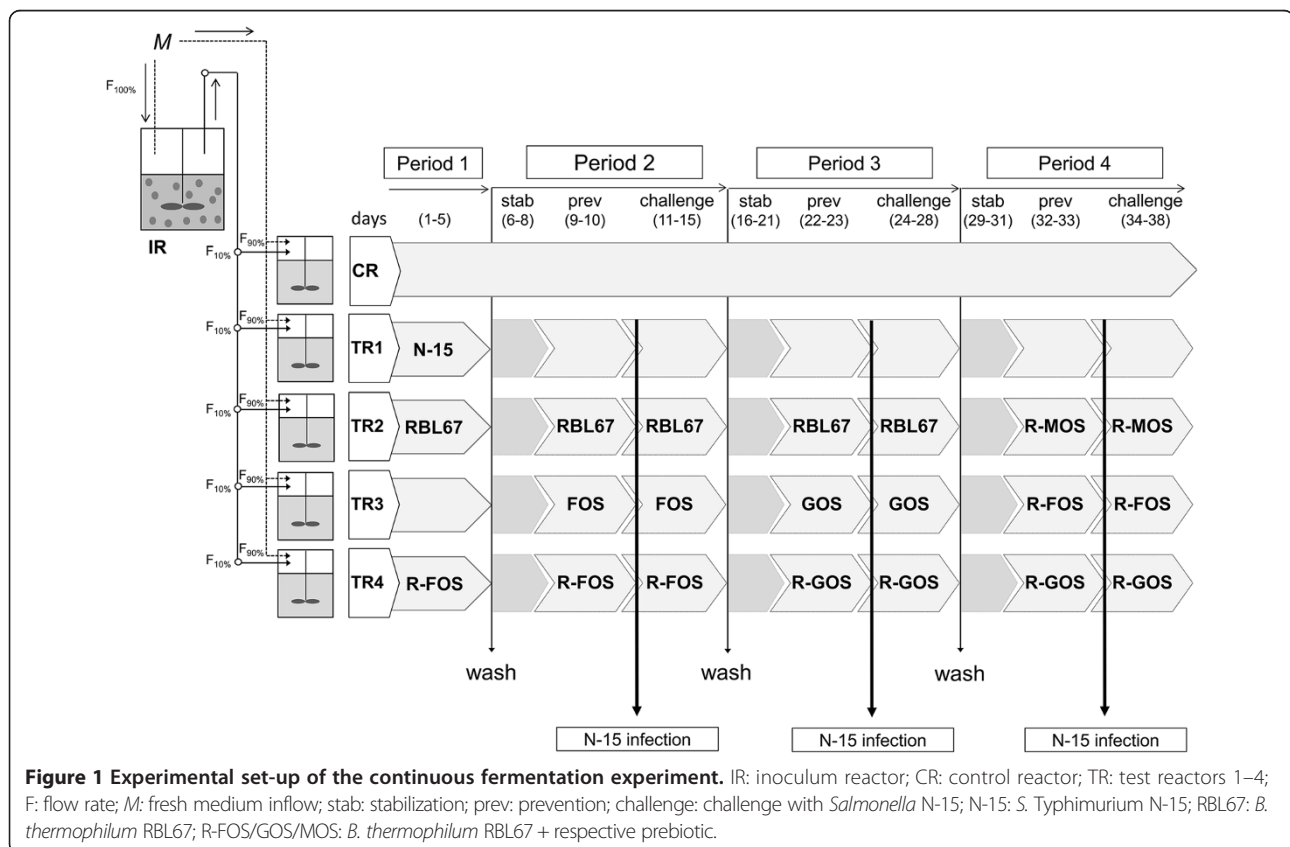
$M$

$F_{100\%}$

IR

$F_{10\%}$ $F_{90\%}$

$F_{10\%}$ $F_{90\%}$

$F_{10\%}$ $F_{90\%}$

$F_{10\%}$ $F_{90\%}$

$F_{10\%}$ $F_{90\%}$

Period 1

Period 2

Period 3

Period 4

days (1-5)

stab (6-8) prev (9-10) challenge (11-15)

stab (16-21) prev (22-23) challenge (24-28)

stab (29-31) prev (32-33) challenge (34-38)

CR

TR1 N-15

TR2 RBL67 RBL67 RBL67 RBL67 RBL67 R-MOS R-MOS

TR3 FOS FOS GOS GOS R-FOS R-FOS

TR4 R-FOS R-FOS R-FOS R-GOS R-GOS R-GOS R-GOS

wash wash wash

N-15 infection N-15 infection N-15 infection

**Figure 1 Experimental set-up of the continuous fermentation experiment.** IR: inoculum reactor; CR: control reactor; TR: test reactors 1–4; F: flow rate; *M:* fresh medium inflow; stab: stabilization; prev: prevention; challenge: challenge with *Salmonella* N-15; N-15: *S.* Typhimurium N-15; RBL67: *B. thermophilum* RBL67; R-FOS/GOS/MOS: *B. thermophilum* RBL67 + respective prebiotic.